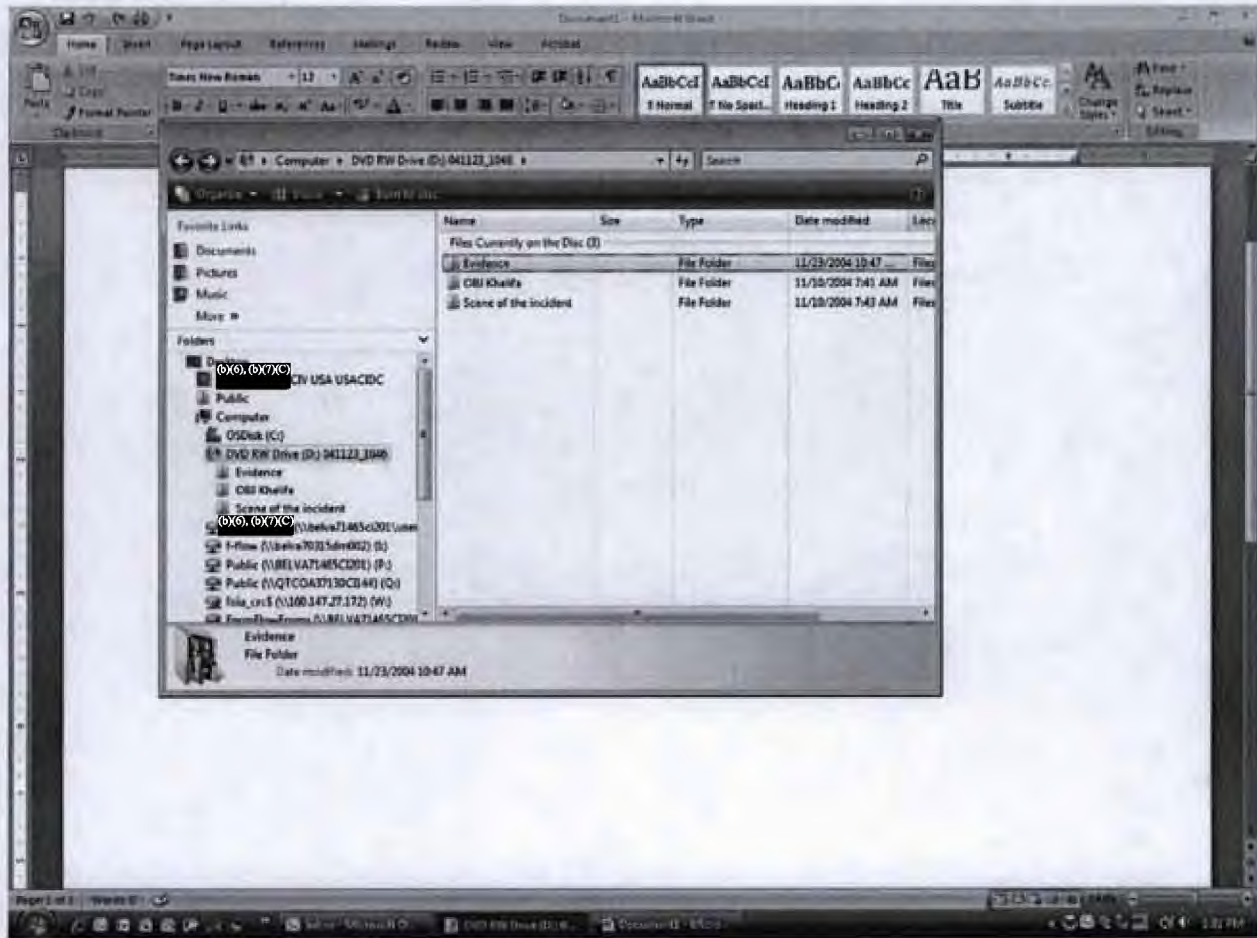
Document1 - Microsoft Word

Home Insert Page Layout References Mailings Review View Acrobat

Paste Cut Copy Format Painter Clipboard

Times New Roman 12

AaBbCcI ¶ Normal AaBbCcI ¶ No Spaci... AaBbC Heading 1 AaBbCc Heading 2 AaB Title AaBbCc. Subtitle Change Styles

Find Replace Select Editing

Computer ▸ DVD RW Drive (D:) 041123_1046 ▸ Search

Organize Views Burn to disc

Favorite Links
Documents
Pictures
Music
More »

Folders
Desktop
(b)(6), (b)(7)(C) CIV USA USACIDC
Public
Computer
OSDisk (C:)
DVD RW Drive (D:) 041123_1046
Evidence
OBJ Khalifa
Scene of the incident
(b)(6), (b)(7)(C) (\\belva71465ci201\users
f-Flow (\\belva70315dm002) (I:)
Public (\\BELVA71465CI201) (P:)
Public (\\QTCOA37130CI144) (Q:)
fola_crc$ (\\100.147.27.172) (W:)

| Name | Size | Type | Date modified | Loc |
|---|---|---|---|---|
| Files Currently on the Disc (3) | | | | |
| Evidence | | File Folder | 11/23/2004 10:47 ... | Files |
| OBJ Khalifa | | File Folder | 11/10/2004 7:41 AM | Files |
| Scene of the incident | | File Folder | 11/10/2004 7:43 AM | Files |

Evidence
File Folder
Date modified: 11/23/2004 10:47 AM

Page 1 of 1 Words: 0